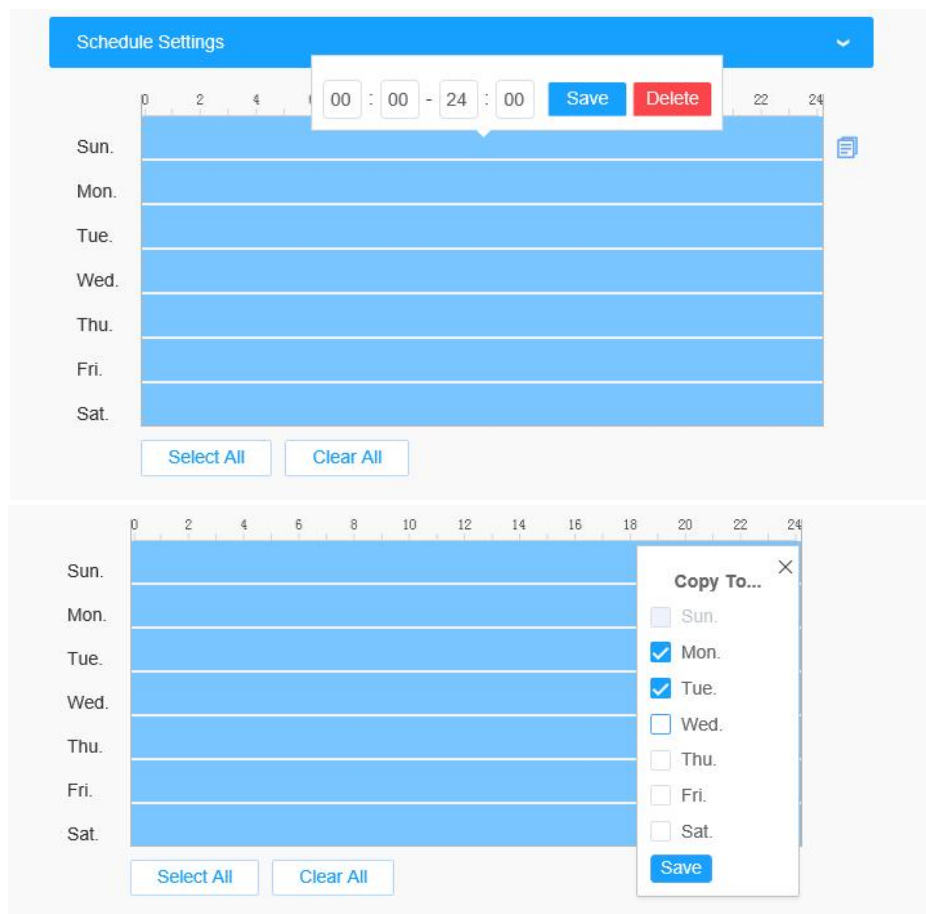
Schedule Settings

0 2 4 22 24

00 : 00 - 24 : 00 Save Delete

Sun.
Mon.
Tue.
Wed.
Thu.
Fri.
Sat.

Select All Clear All

0 2 4 6 8 10 12 14 16 18 20 22 24

Sun.
Mon.
Tue.
Wed.
Thu.
Fri.
Sat.

Copy To...
Sun.
Mon.
Tue.
Wed.
Thu.
Fri.
Sat.
Save

Select All Clear All